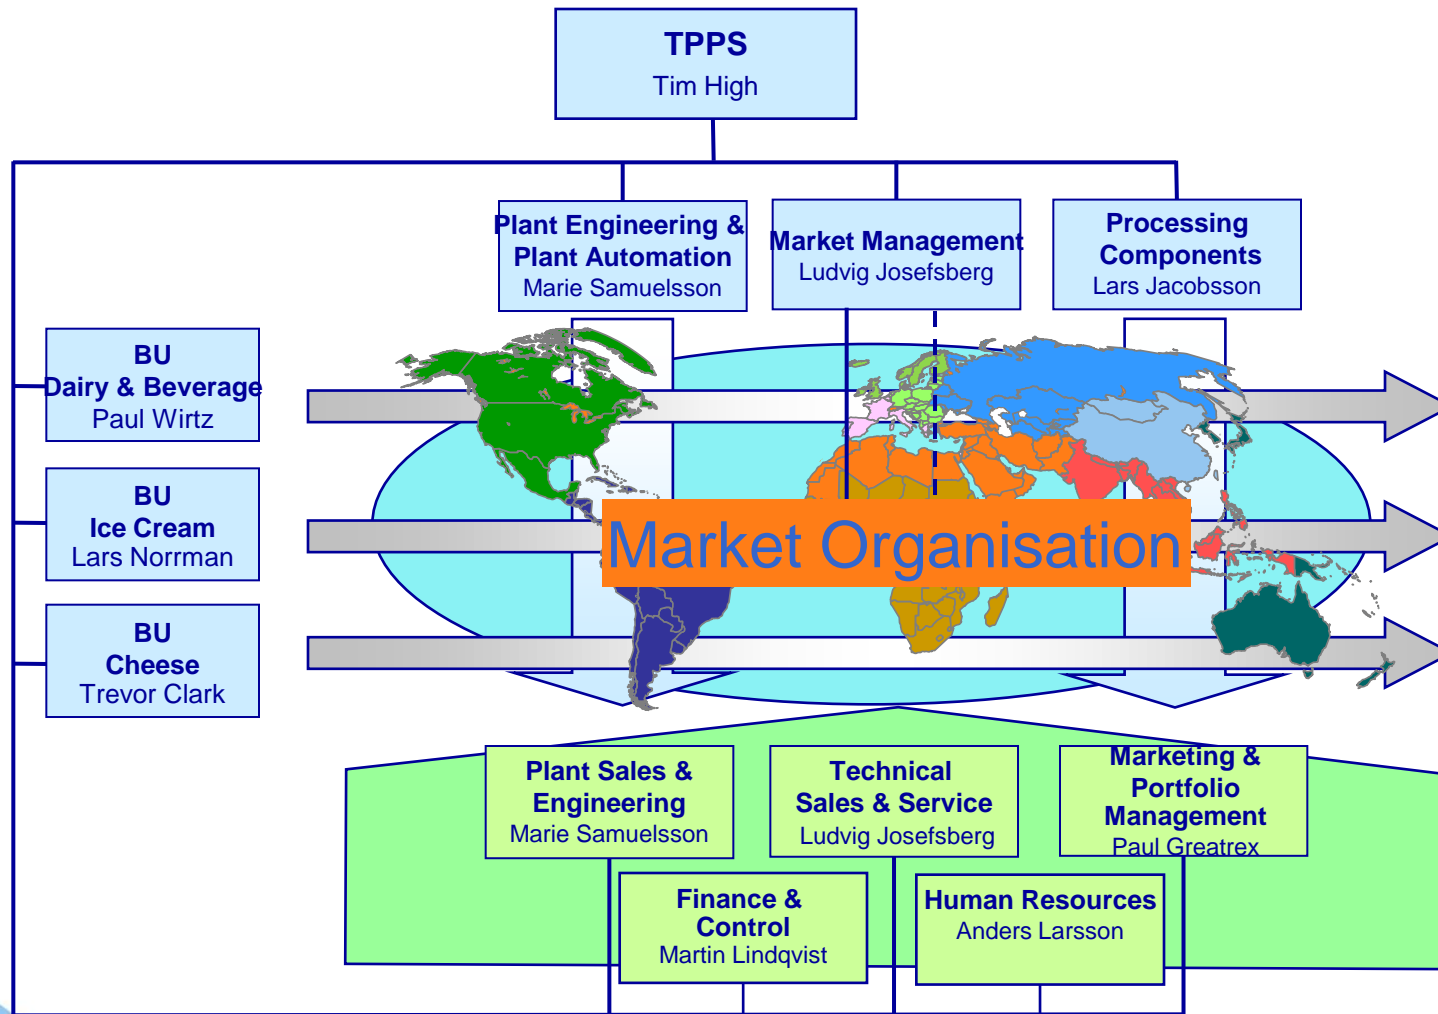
TPPS
Tim High

Plant Engineering & Plant Automation
Marie Samuelsson

Market Management
Ludvig Josefsberg

Processing Components
Lars Jacobsson

BU
Dairy & Beverage
Paul Wirtz

BU
Ice Cream
Lars Norrman

BU
Cheese
Trevor Clark

Market Organisation

Plant Sales & Engineering
Marie Samuelsson

Technical Sales & Service
Ludvig Josefsberg

Marketing & Portfolio Management
Paul Greatrex

Finance & Control
Martin Lindqvist

Human Resources
Anders Larsson